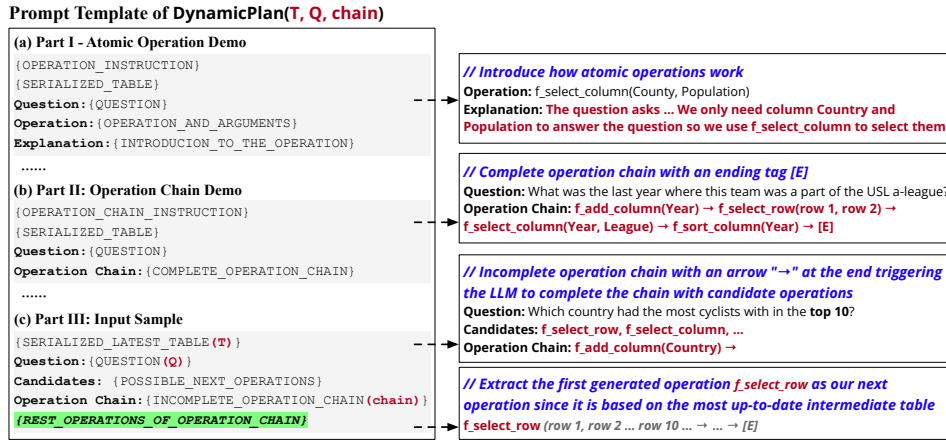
Prompt Template of DynamicPlan(T, Q, chain)

(a) Part I - Atomic Operation Demo

{OPERATION_INSTRUCTION}
{SERIALIZED_TABLE}
Question:{QUESTION}
Operation:{OPERATION_AND_ARGUMENTS}
Explanation:{INTRODUCION_TO_THE_OPERATION}
......

(b) Part II: Operation Chain Demo

{OPERATION_CHAIN_INSTRUCTION}
{SERIALIZED_TABLE}
Question:{QUESTION}
Operation Chain:{COMPLETE_OPERATION_CHAIN}
......

(c) Part III: Input Sample

{SERIALIZED_LATEST_TABLE(T)}
Question:{QUESTION(Q)}
Candidates: {POSSIBLE_NEXT_OPERATIONS}
Operation Chain:{INCOMPLETE_OPERATION_CHAIN(chain)}
{REST_OPERATIONS_OF_OPERATION_CHAIN}

// Introduce how atomic operations work
Operation: f_select_column(County, Population)
Explanation: The question asks … We only need column Country and Population to answer the question so we use f_select_column to select them

// Complete operation chain with an ending tag [E]
Question: What was the last year where this team was a part of the USL a-league?
Operation Chain: f_add_column(Year) → f_select_row(row 1, row 2) → f_select_column(Year, League) → f_sort_column(Year) → [E]

// Incomplete operation chain with an arrow "→" at the end triggering the LLM to complete the chain with candidate operations
Question: Which country had the most cyclists with in the top 10?
Candidates: f_select_row, f_select_column, ...
Operation Chain: f_add_column(Country) →

// Extract the first generated operation f_select_row as our next operation since it is based on the most up-to-date intermediate table
f_select_row (row 1, row 2 ... row 10 ... → ... → [E]